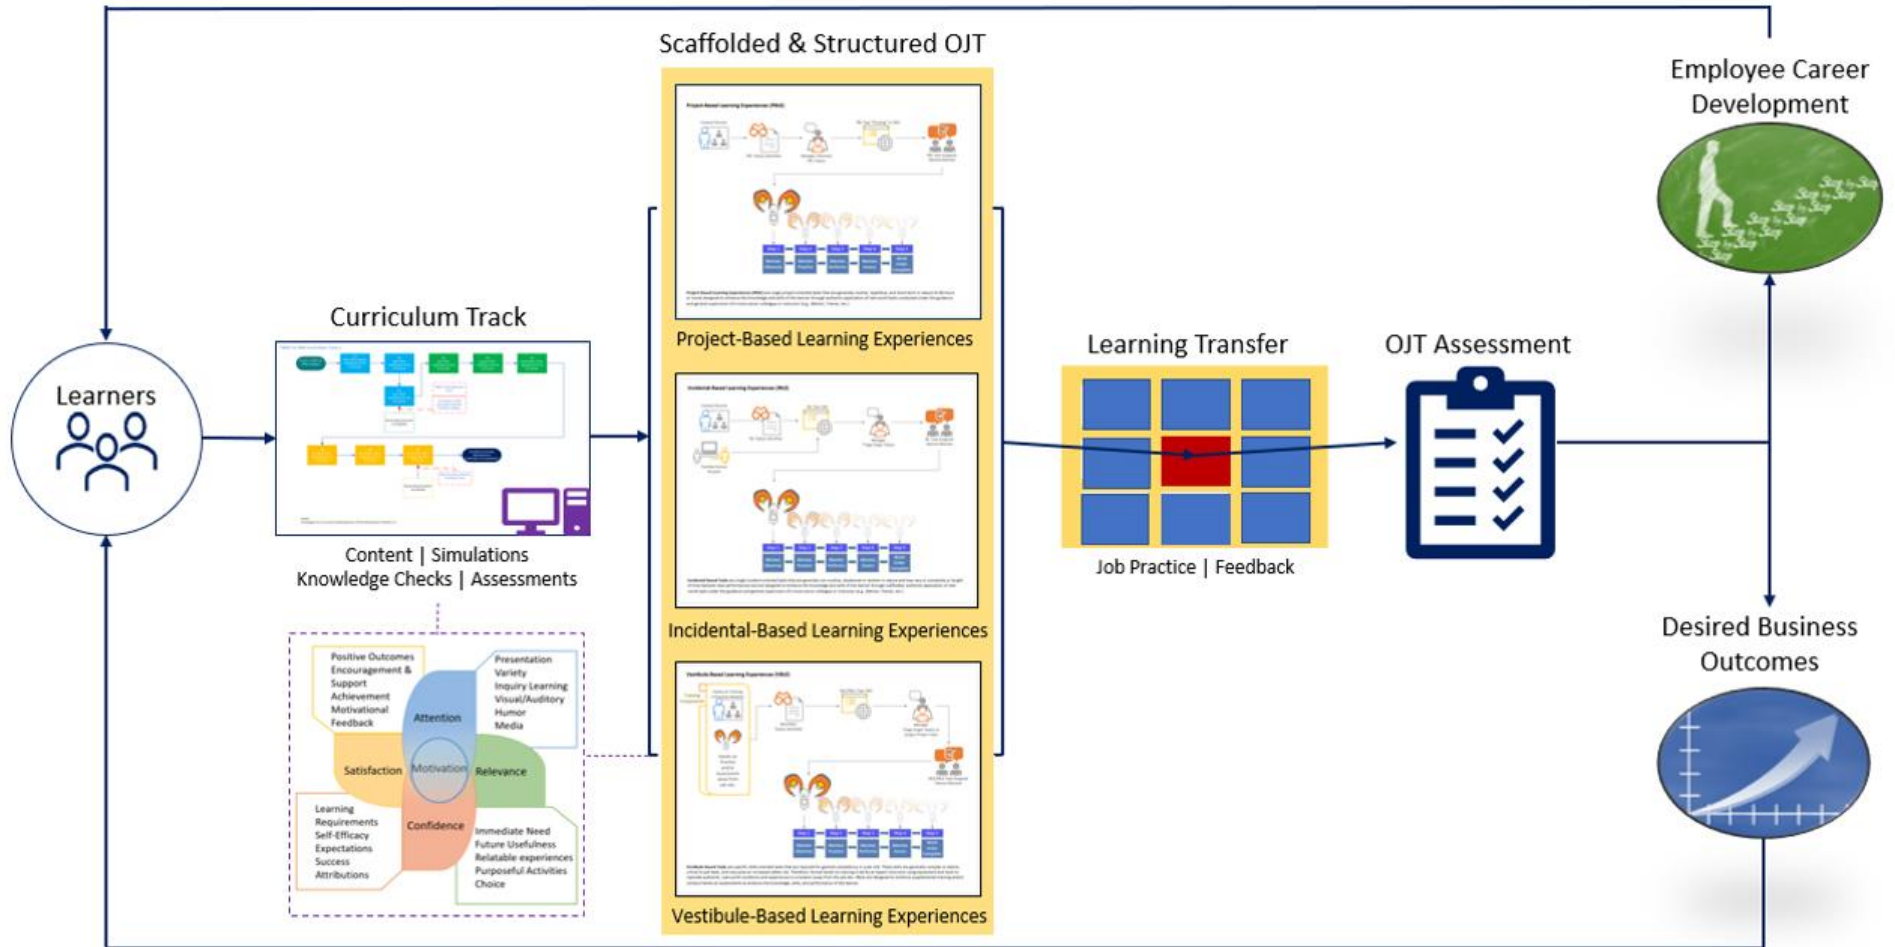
Scaffolded & Structured OJT

Employee Career Development

Curriculum Track

Learners

Project-Based Learning Experiences

Learning Transfer

OJT Assessment

Content | Simulations
Knowledge Checks | Assessments

Job Practice | Feedback

Incidental-Based Learning Experiences

Desired Business Outcomes

Positive Outcomes
Encouragement & Support
Achievement
Motivational Feedback

Presentation
Variety
Inquiry Learning
Visual/Auditory
Humor
Media

Attention

Satisfaction

Motivation

Relevance

Confidence

Learning Requirements
Self-Efficacy
Expectations
Success
Attributions

Immediate Need
Future Usefulness
Relatable experiences
Purposeful Activities
Choice

Vestibule-Based Learning Experiences